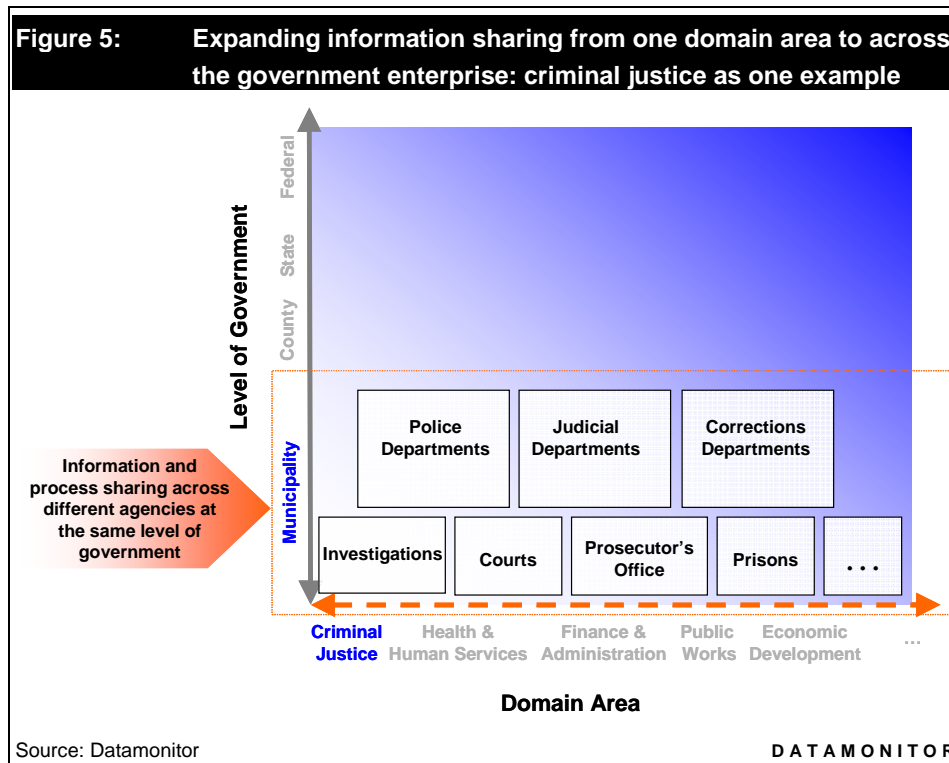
Figure 5: Expanding information sharing from one domain area to across the government enterprise: criminal justice as one example

Level of Government

Federal

State

County

Municipality

Information and process sharing across different agencies at the same level of government

Police Departments

Judicial Departments

Corrections Departments

Investigations

Courts

Prosecutor's Office

Prisons

...

Criminal Justice

Health & Human Services

Finance & Administration

Public Works

Economic Development

...

Domain Area

Source: Datamonitor

DATAMONITOR